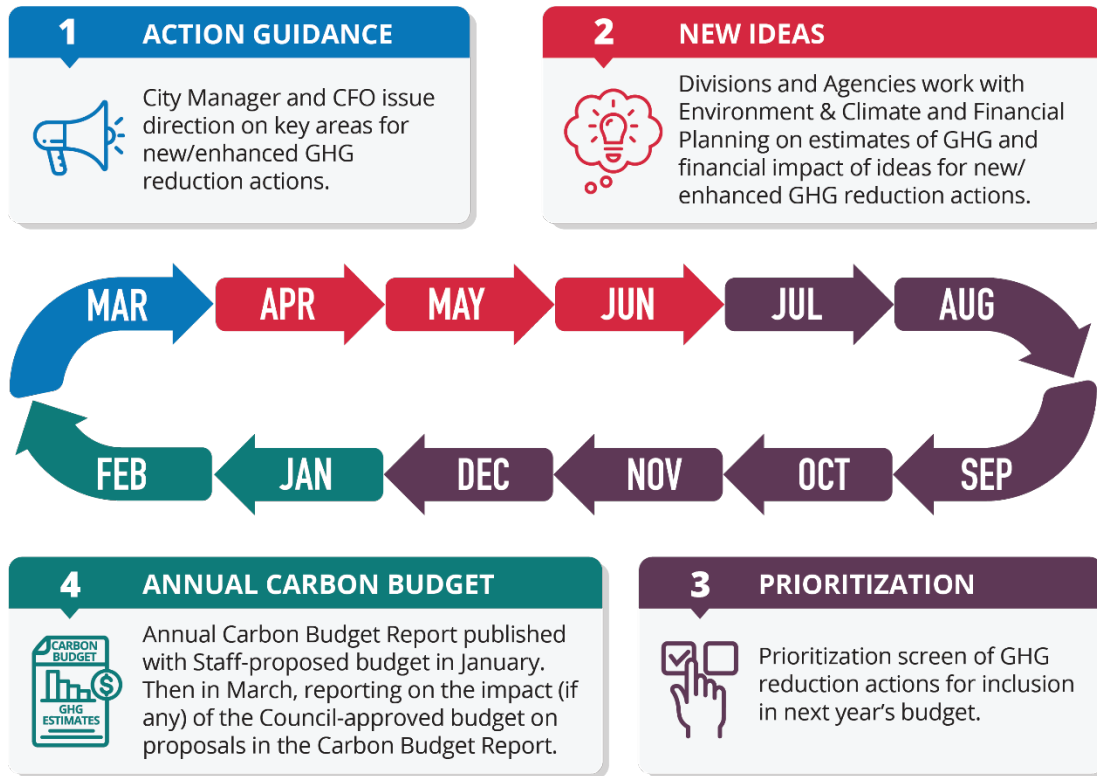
1 ACTION GUIDANCE

City Manager and CFO issue direction on key areas for new/enhanced GHG reduction actions.

2 NEW IDEAS

Divisions and Agencies work with Environment & Climate and Financial Planning on estimates of GHG and financial impact of ideas for new/ enhanced GHG reduction actions.

MAR APR MAY JUN JUL AUG SEP OCT NOV DEC JAN FEB

4 ANNUAL CARBON BUDGET

CARBON BUDGET GHG ESTIMATES

Annual Carbon Budget Report published with Staff-proposed budget in January. Then in March, reporting on the impact (if any) of the Council-approved budget on proposals in the Carbon Budget Report.

3 PRIORITIZATION

Prioritization screen of GHG reduction actions for inclusion in next year's budget.